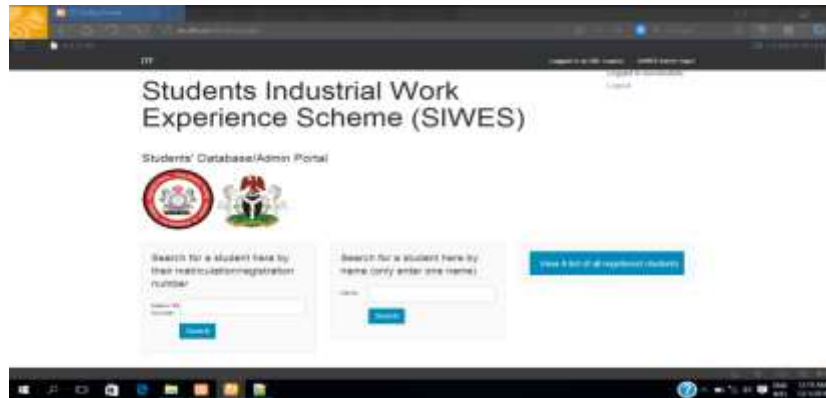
ITF

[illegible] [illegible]

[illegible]

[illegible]

Students Industrial Work Experience Scheme (SIWES)

Students' Database/Admin Portal

Search for a student here by their matriculation/registration number

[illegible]

Search

Search for a student here by name (only enter one name)

Name

Search

View a list of all registered students